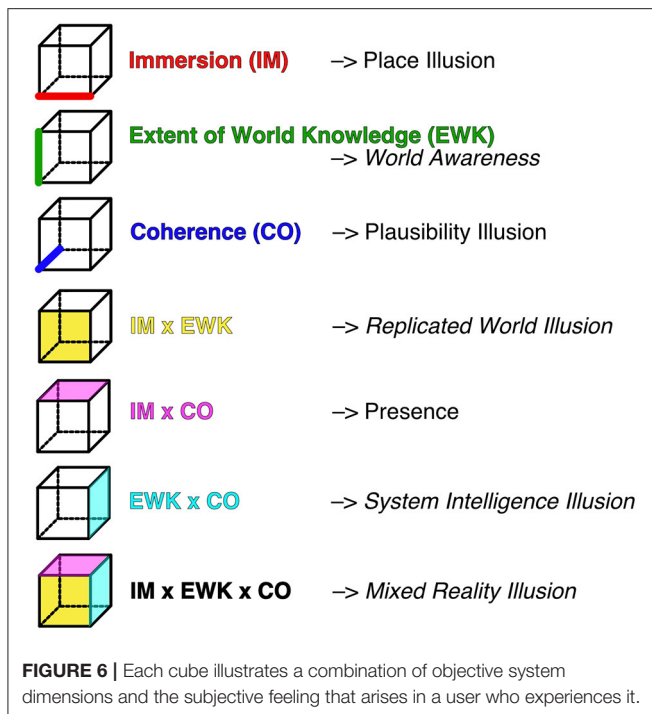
Immersion (IM) –> Place Illusion

Extent of World Knowledge (EWK) –> World Awareness

Coherence (CO) –> Plausibility Illusion

IM x EWK –> Replicated World Illusion

IM x CO –> Presence

EWK x CO –> System Intelligence Illusion

IM x EWK x CO –> Mixed Reality Illusion

FIGURE 6 | Each cube illustrates a combination of objective system dimensions and the subjective feeling that arises in a user who experiences it.